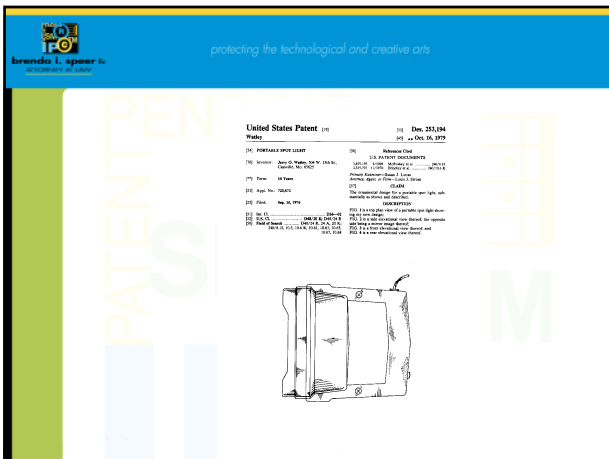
brenda l. speer llc
ATTORNEY AT LAW

protecting the technological and creative arts

PATENT

United States Patent [19]
Watley

[11] Des. 253,194
[45] Oct. 16, 1979

[54] PORTABLE SPOT LIGHT

[76] Inventor: Jerry O. Watley, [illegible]

[**] Term: 14 Years

[21] Appl. No.: 722,672

[22] Filed: Sep. 16, 1976

[51] Int. Cl.
[52] U.S. Cl.
[58] Field of Search

[56] References Cited
U.S. PATENT DOCUMENTS

Primary Examiner—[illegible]
Attorney, Agent, or Firm—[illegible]

[57] CLAIM
The ornamental design for a portable spot light, substantially as shown and described.

DESCRIPTION
FIG. 1 is a top plan view of a portable spot light showing my new design;
FIG. 2 is a side elevational view thereof, the opposite side being a mirror image thereof;
FIG. 3 is a front elevational view thereof; and
FIG. 4 is a rear elevational view thereof.